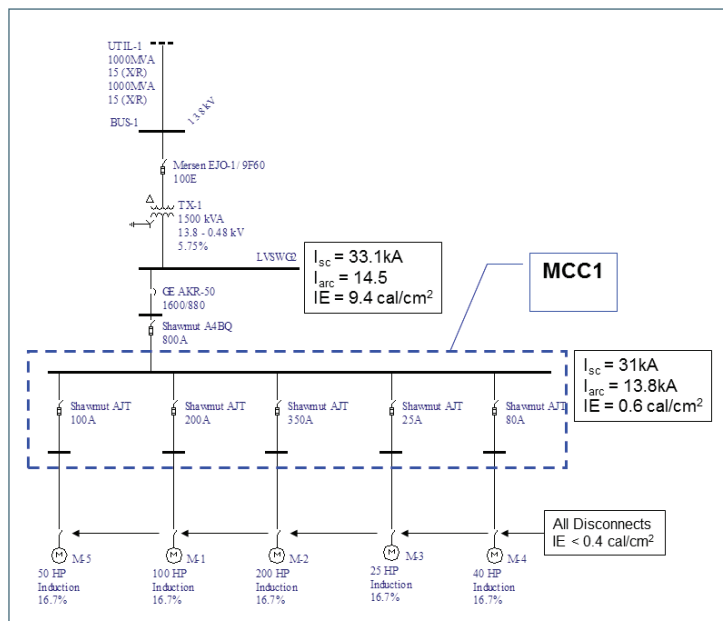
UTIL-1
1000MVA
15 (X/R)
1000MVA
15 (X/R)

BUS-1

13.8kV

Mersen EJO-1/ 9F60
100E

TX-1
1500 kVA
13.8 - 0.48 kV
5.75%

LVSWG2

$I_{sc}$ = 33.1kA
$I_{arc}$ = 14.5
IE = 9.4 cal/cm$^2$

MCC1

GE AKR-50
1600/880

Shawmut A4BQ
800A

$I_{sc}$ = 31kA
$I_{arc}$ = 13.8kA
IE = 0.6 cal/cm$^2$

Shawmut AJT
100A

Shawmut AJT
200A

Shawmut AJT
350A

Shawmut AJT
25A

Shawmut AJT
80A

All Disconnects
IE < 0.4 cal/cm$^2$

M-5
50 HP
Induction
16.7%

M-1
100 HP
Induction
16.7%

M-2
200 HP
Induction
16.7%

M-3
25 HP
Induction
16.7%

M-4
40 HP
Induction
16.7%